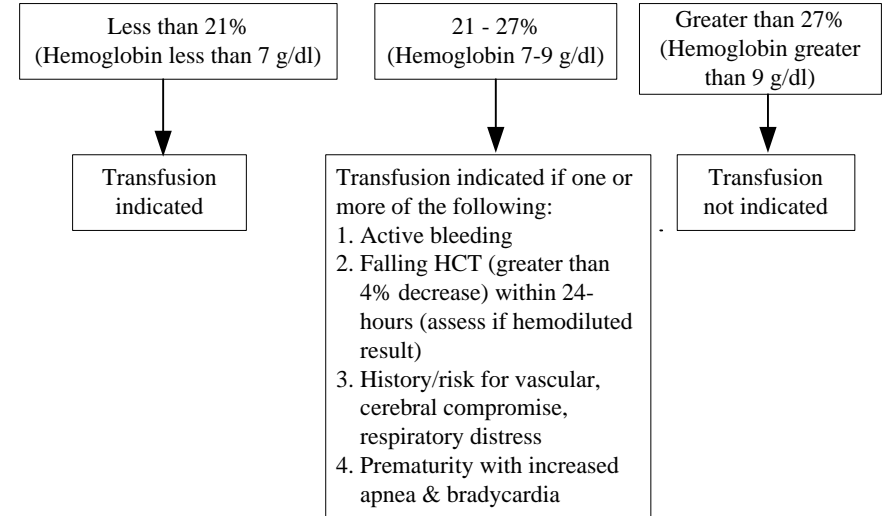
Less than 21%
(Hemoglobin less than 7 g/dl)

Transfusion indicated

21 - 27%
(Hemoglobin 7-9 g/dl)

Transfusion indicated if one or more of the following:
1. Active bleeding
2. Falling HCT (greater than 4% decrease) within 24-hours (assess if hemodiluted result)
3. History/risk for vascular, cerebral compromise, respiratory distress
4. Prematurity with increased apnea & bradycardia

Greater than 27%
(Hemoglobin greater than 9 g/dl)

Transfusion not indicated